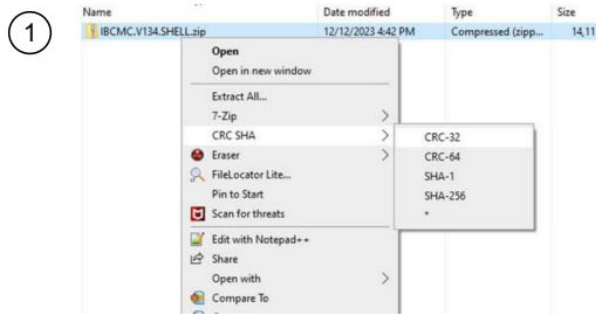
1

| Name | Date modified | Type | Size |
|---|---|---|---|
| IBCMC.V134.SHELL.zip | 12/12/2023 4:42 PM | Compressed (zipp... | 14,11 |

Open
Open in new window
Extract All...
7-Zip
CRC SHA
Eraser
FileLocator Lite...
Pin to Start
Scan for threats
Edit with Notepad++
Share
Open with
Compare To

CRC-32
CRC-64
SHA-1
SHA-256
*